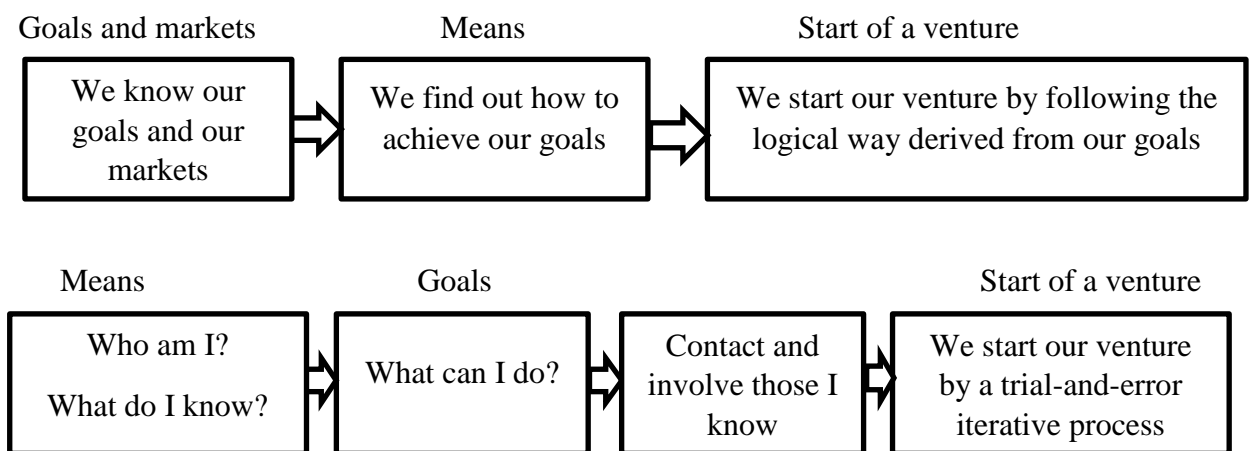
Goals and markets

We know our goals and our markets

Means

We find out how to achieve our goals

Start of a venture

We start our venture by following the logical way derived from our goals

Means

Who am I?

What do I know?

Goals

What can I do?

Contact and involve those I know

Start of a venture

We start our venture by a trial-and-error iterative process